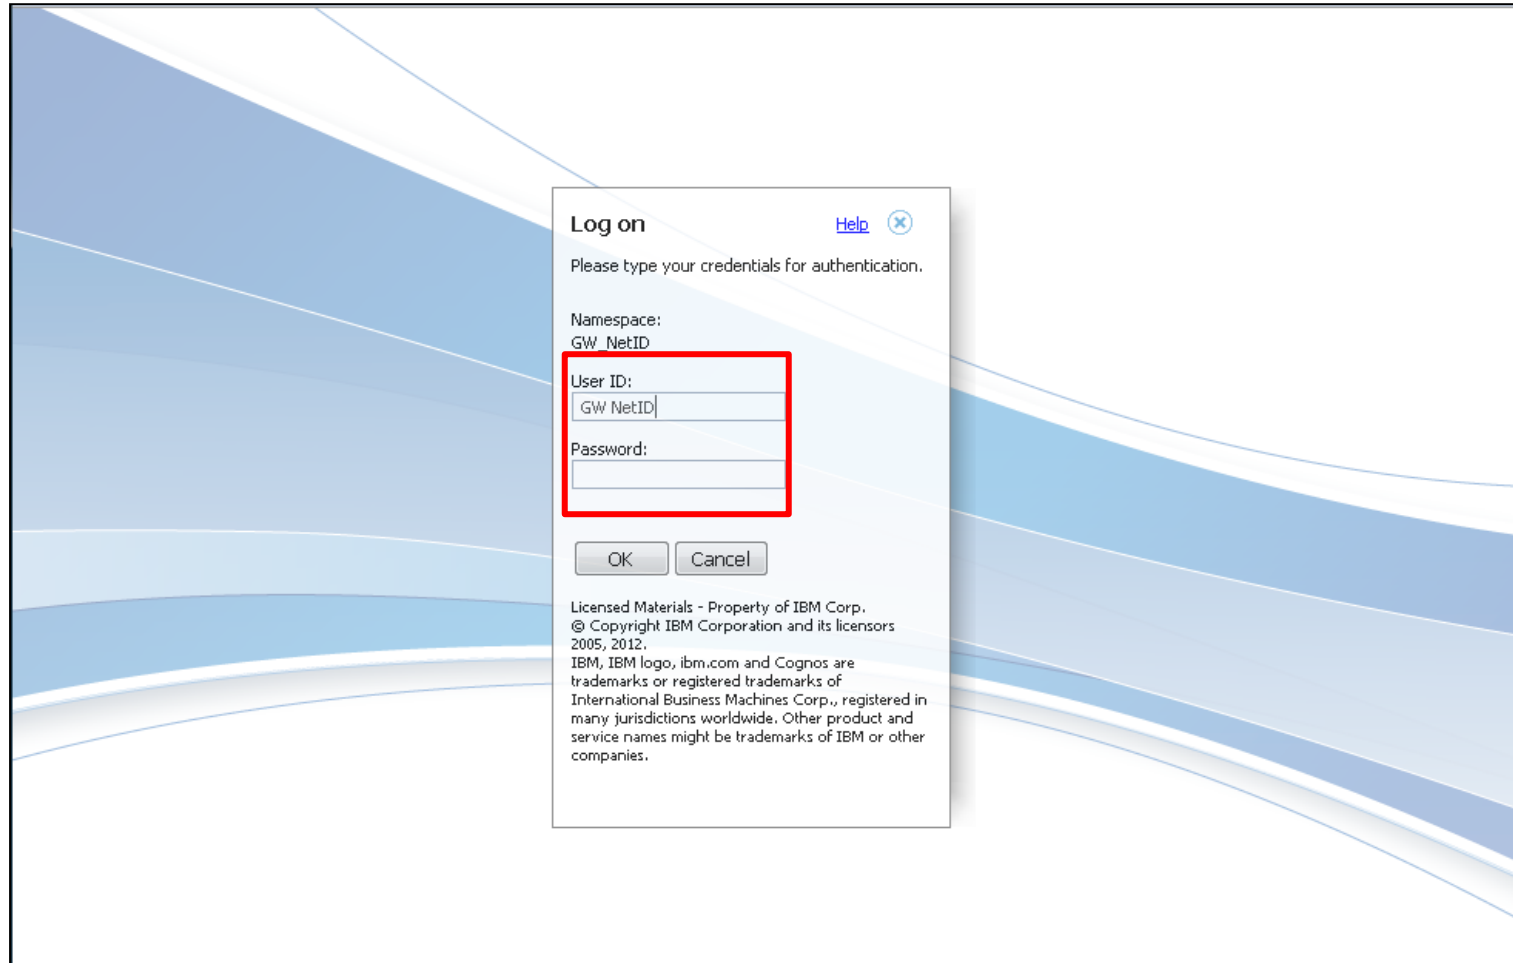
Log on

Help

Please type your credentials for authentication.

Namespace:
GW_NetID

User ID:
GW NetID

Password:

OK Cancel

Licensed Materials - Property of IBM Corp.
© Copyright IBM Corporation and its licensors 2005, 2012.
IBM, IBM logo, ibm.com and Cognos are trademarks or registered trademarks of International Business Machines Corp., registered in many jurisdictions worldwide. Other product and service names might be trademarks of IBM or other companies.